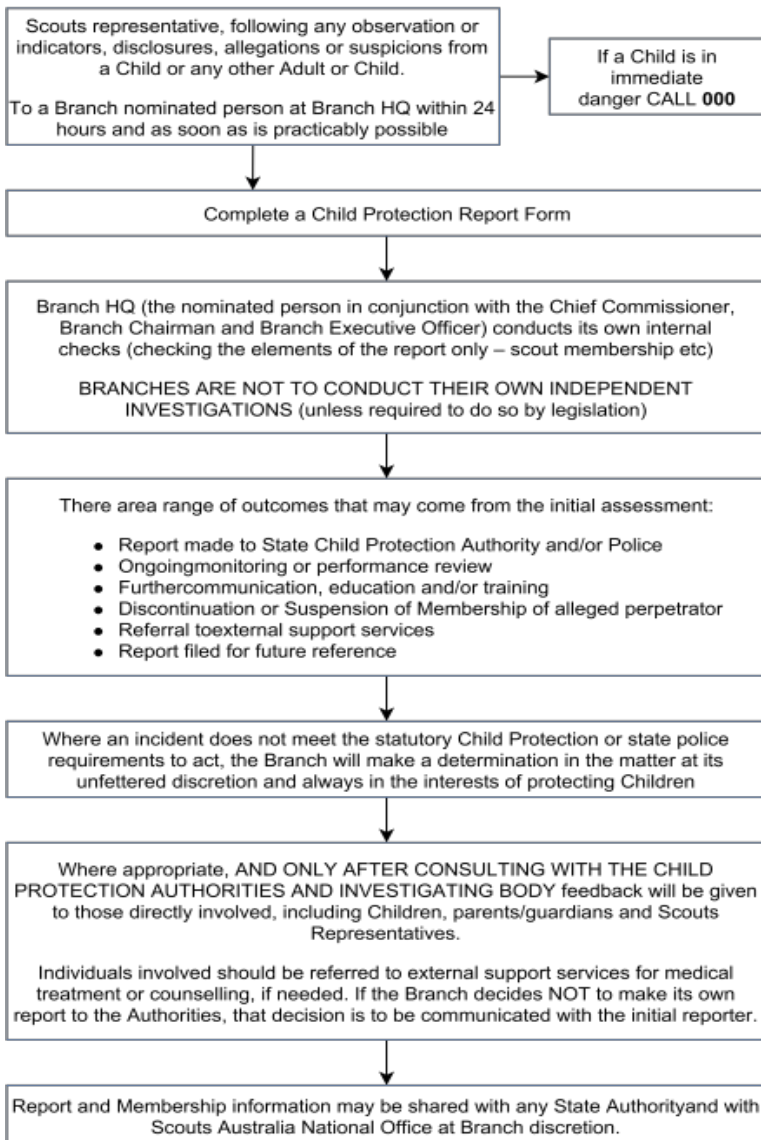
Scouts representative, following any observation or indicators, disclosures, allegations or suspicions from a Child or any other Adult or Child.

To a Branch nominated person at Branch HQ within 24 hours and as soon as is practicably possible

If a Child is in immediate danger CALL **000**

Complete a Child Protection Report Form

Branch HQ (the nominated person in conjunction with the Chief Commissioner, Branch Chairman and Branch Executive Officer) conducts its own internal checks (checking the elements of the report only – scout membership etc)

BRANCHES ARE NOT TO CONDUCT THEIR OWN INDEPENDENT INVESTIGATIONS (unless required to do so by legislation)

There area range of outcomes that may come from the initial assessment:

- Report made to State Child Protection Authority and/or Police
- Ongoingmonitoring or performance review
- Furthercommunication, education and/or training
- Discontinuation or Suspension of Membership of alleged perpetrator
- Referral toexternal support services
- Report filed for future reference

Where an incident does not meet the statutory Child Protection or state police requirements to act, the Branch will make a determination in the matter at its unfettered discretion and always in the interests of protecting Children

Where appropriate, AND ONLY AFTER CONSULTING WITH THE CHILD PROTECTION AUTHORITIES AND INVESTIGATING BODY feedback will be given to those directly involved, including Children, parents/guardians and Scouts Representatives.

Individuals involved should be referred to external support services for medical treatment or counselling, if needed. If the Branch decides NOT to make its own report to the Authorities, that decision is to be communicated with the initial reporter.

Report and Membership information may be shared with any State Authorityand with Scouts Australia National Office at Branch discretion.